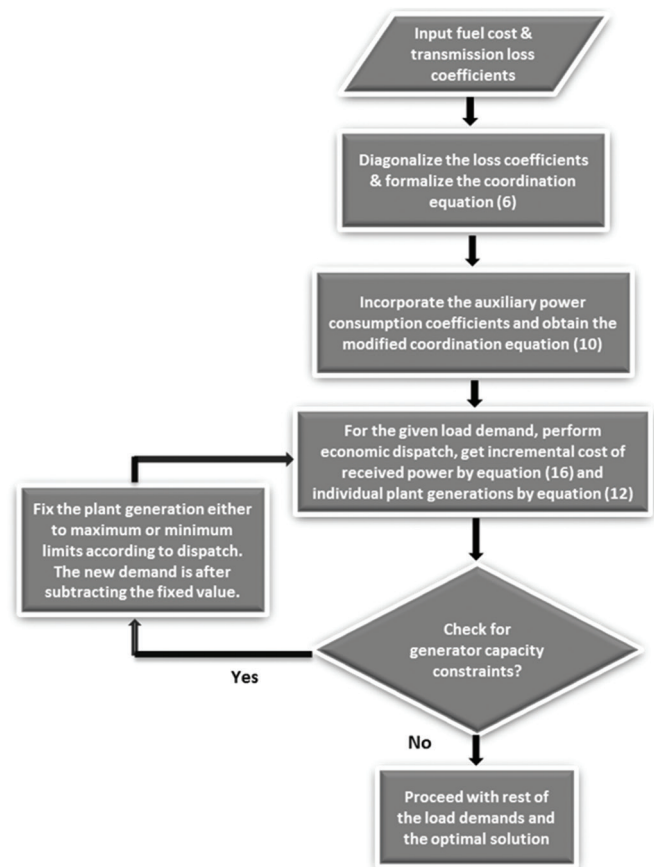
Input fuel cost & transmission loss coefficients

Diagonalize the loss coefficients & formalize the coordination equation (6)

Incorporate the auxiliary power consumption coefficients and obtain the modified coordination equation (10)

For the given load demand, perform economic dispatch, get incremental cost of received power by equation (16) and individual plant generations by equation (12)

Fix the plant generation either to maximum or minimum limits according to dispatch. The new demand is after subtracting the fixed value.

Check for generator capacity constraints?

Yes

No

Proceed with rest of the load demands and the optimal solution